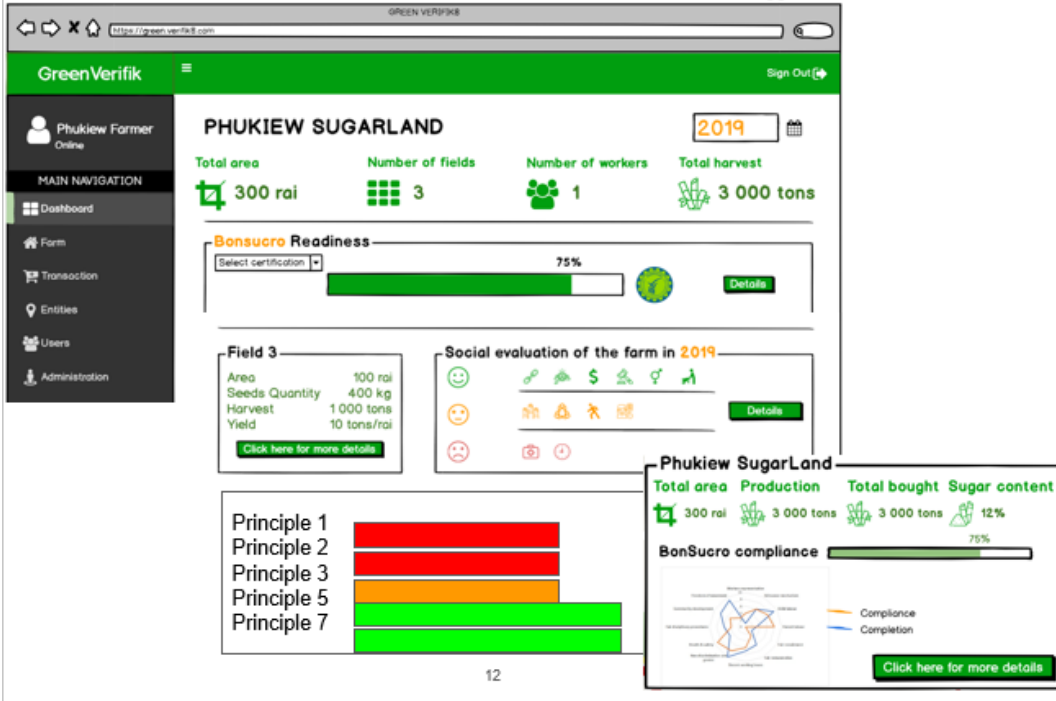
GREEN VERIFIK8

https://green.verifik8.com

GreenVerifik

Sign Out

Phukiew Farmer
Online

MAIN NAVIGATION

Dashboard

Farm

Transaction

Entities

Users

Administration

PHUKIEW SUGARLAND

2019

Total area
300 rai

Number of fields
3

Number of workers
1

Total harvest
3 000 tons

Bonsucro Readiness

Select certification

75%

Details

Field 3

| | |
|---|---|
| Area | 100 rai |
| Seeds Quantity | 400 kg |
| Harvest | 1 000 tons |
| Yield | 10 tons/rai |

Click here for more details

Social evaluation of the farm in 2019

Details

Principle 1
Principle 2
Principle 3
Principle 5
Principle 7

12

Phukiew SugarLand

Total area
300 rai

Production
3 000 tons

Total bought
3 000 tons

Sugar content
12%

75%

BonSucro compliance

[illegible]

Compliance
Completion

Click here for more details